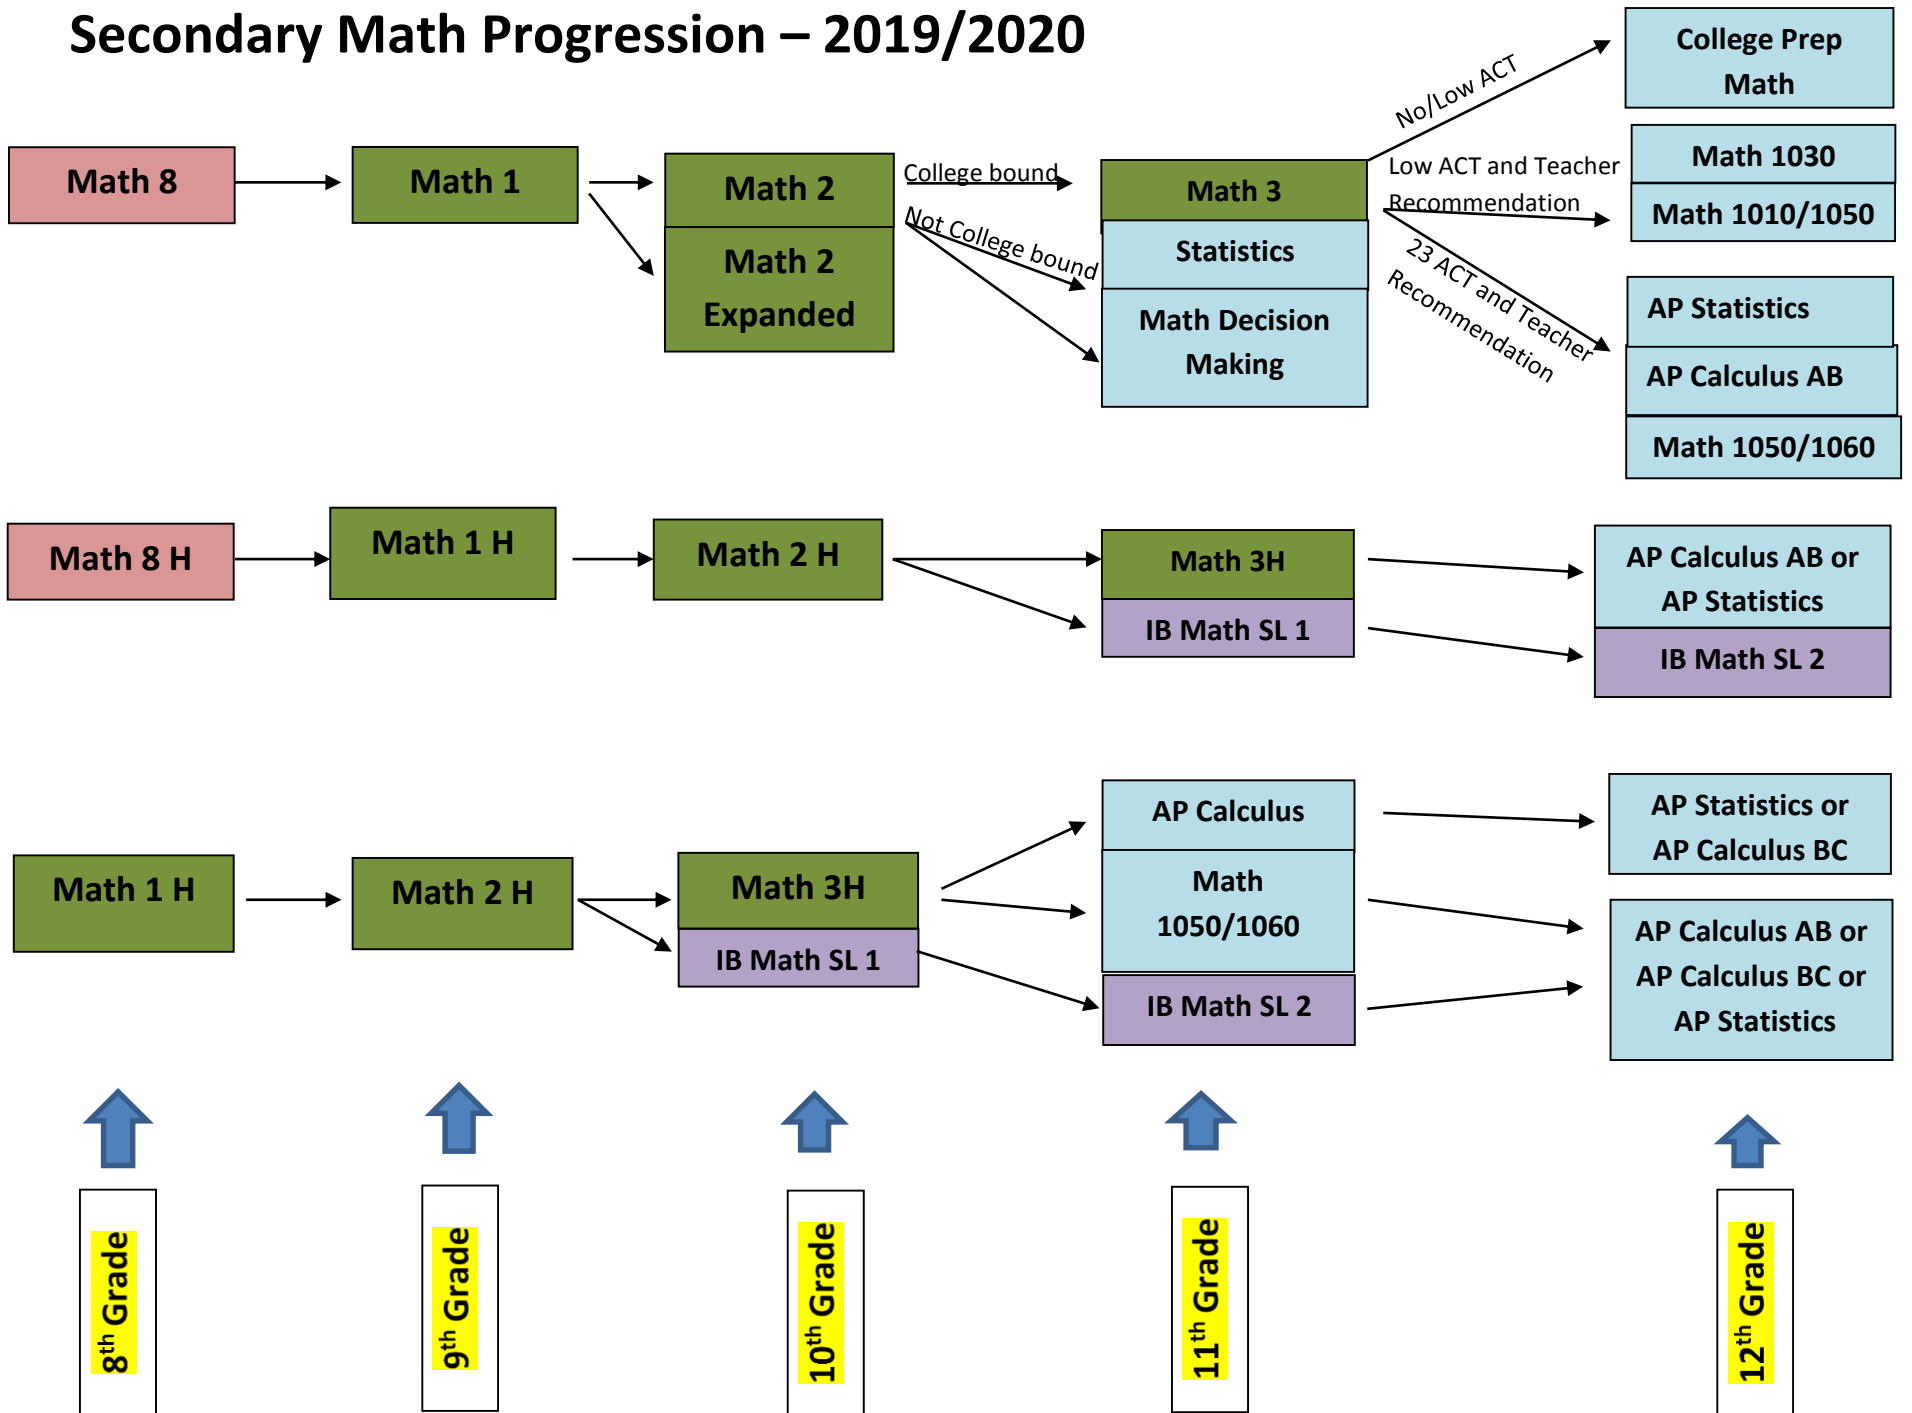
Secondary Math Progression – 2019/2020

Math 8

Math 1

Math 2

Math 2 Expanded

College bound

Not College bound

Math 3

Statistics

Math Decision Making

No/Low ACT

Low ACT and Teacher Recommendation

23 ACT and Teacher Recommendation

College Prep Math

Math 1030

Math 1010/1050

AP Statistics

AP Calculus AB

Math 1050/1060

Math 8 H

Math 1 H

Math 2 H

Math 3H

IB Math SL 1

AP Calculus AB or AP Statistics

IB Math SL 2

Math 1 H

Math 2 H

Math 3H

IB Math SL 1

AP Calculus

Math 1050/1060

IB Math SL 2

AP Statistics or AP Calculus BC

AP Calculus AB or AP Calculus BC or AP Statistics

8th Grade

9th Grade

10th Grade

11th Grade

12th Grade